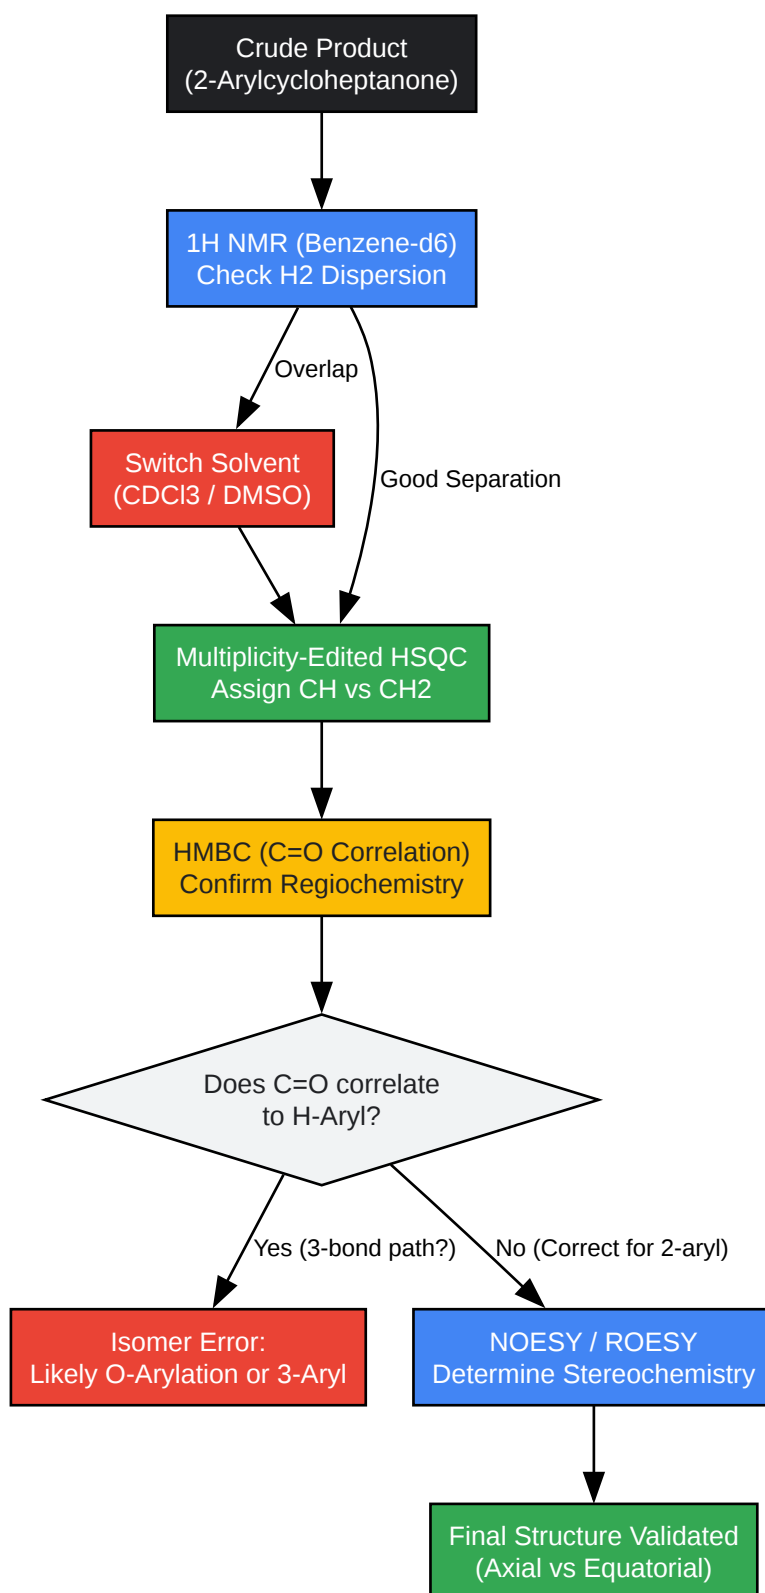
Crude Product
(2-Arylcycloheptanone)

1H NMR (Benzene-d6)
Check H2 Dispersion

Overlap

Good Separation

Switch Solvent
(CDCl3 / DMSO)

Multiplicity-Edited HSQC
Assign CH vs CH2

HMBC (C=O Correlation)
Confirm Regiochemistry

Does C=O correlate
to H-Aryl?

Yes (3-bond path?)

No (Correct for 2-aryl)

Isomer Error:
Likely O-Arylation or 3-Aryl

NOESY / ROESY
Determine Stereochemistry

Final Structure Validated
(Axial vs Equatorial)